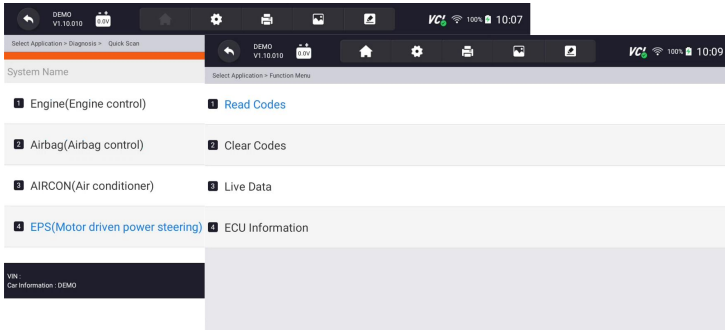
DEMO V1.10.010 0.0V

VCI 100% 10:07

Select Application > Diagnosis > Quick Scan

System Name

1 Engine(Engine control)

2 Airbag(Airbag control)

3 AIRCON(Air conditioner)

4 EPS(Motor driven power steering)

VIN :
Car Information : DEMO

DEMO V1.10.010 0.0V

VCI 100% 10:09

Select Application > Function Menu

1 Read Codes

2 Clear Codes

3 Live Data

4 ECU Information